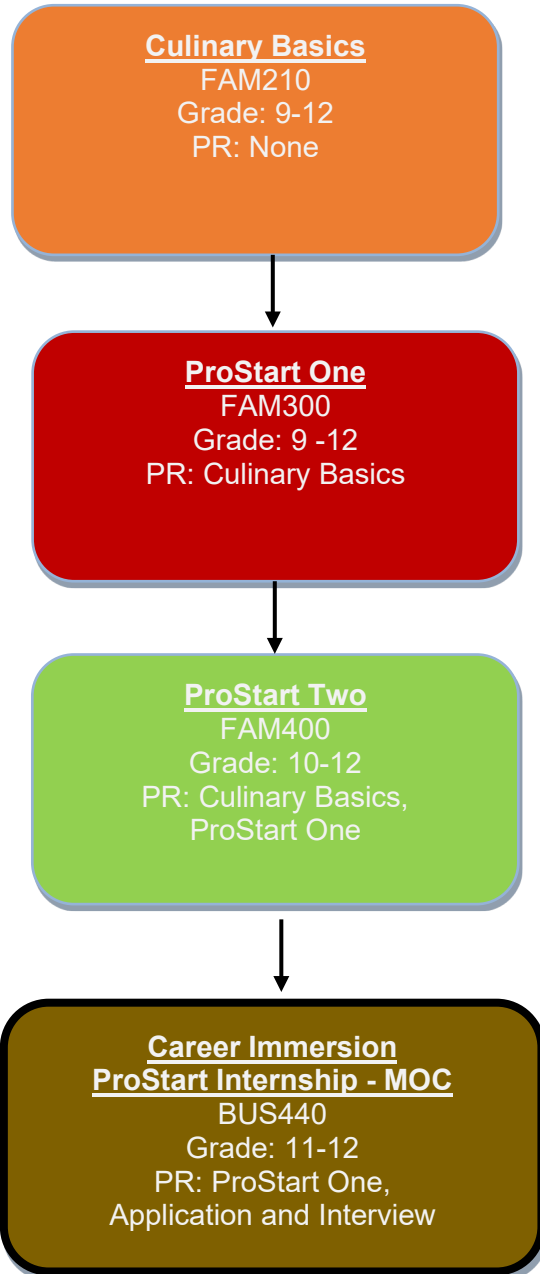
Culinary Basics
FAM210
Grade: 9-12
PR: None

ProStart One
FAM300
Grade: 9 -12
PR: Culinary Basics

ProStart Two
FAM400
Grade: 10-12
PR: Culinary Basics, ProStart One

Career Immersion
ProStart Internship - MOC
BUS440
Grade: 11-12
PR: ProStart One, Application and Interview